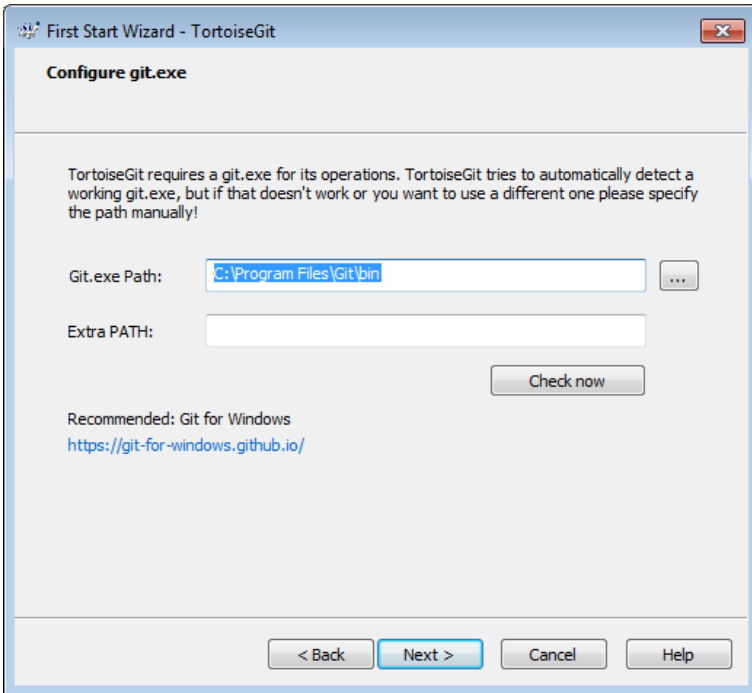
First Start Wizard - TortoiseGit

Configure git.exe

TortoiseGit requires a git.exe for its operations. TortoiseGit tries to automatically detect a working git.exe, but if that doesn't work or you want to use a different one please specify the path manually!

Git.exe Path: C:\Program Files\Git\bin ...

Extra PATH:

Check now

Recommended: Git for Windows
https://git-for-windows.github.io/

< Back Next > Cancel Help